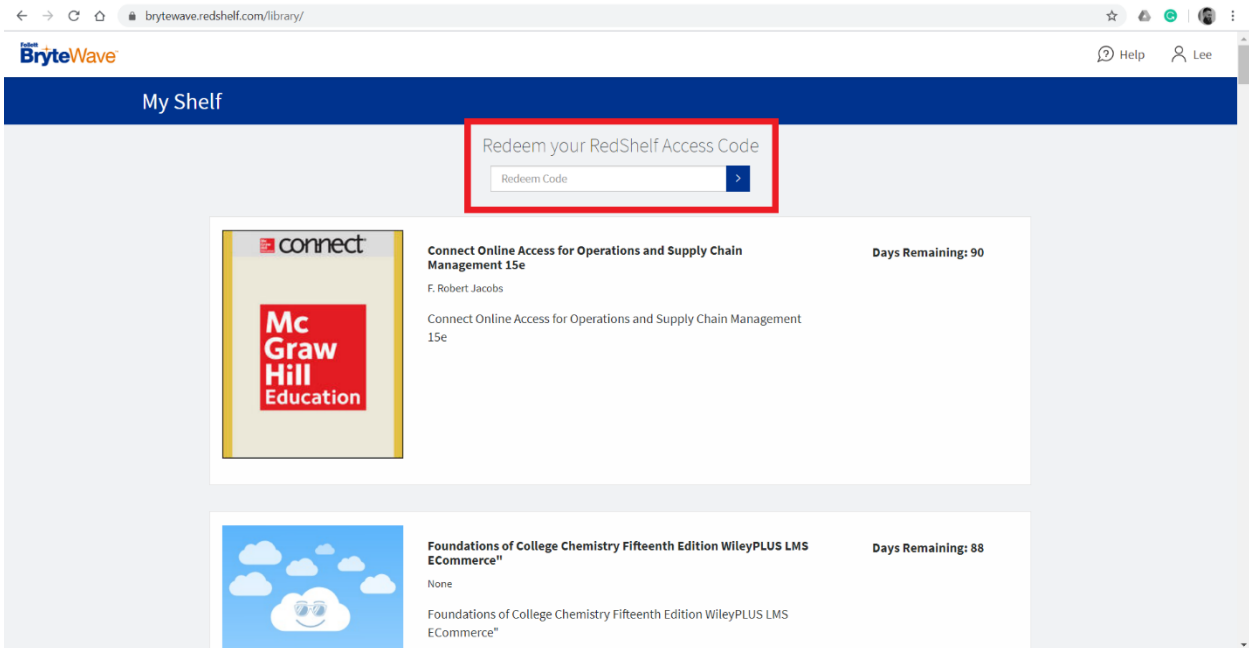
brytewave.redshelf.com/library/

Follett BryteWave

Help Lee

My Shelf

Redeem your RedShelf Access Code

Redeem Code

connect

Mc Graw Hill Education

Connect Online Access for Operations and Supply Chain Management 15e

F. Robert Jacobs

Connect Online Access for Operations and Supply Chain Management 15e

Days Remaining: 90

Foundations of College Chemistry Fifteenth Edition WileyPLUS LMS ECommerce"

None

Foundations of College Chemistry Fifteenth Edition WileyPLUS LMS ECommerce"

Days Remaining: 88